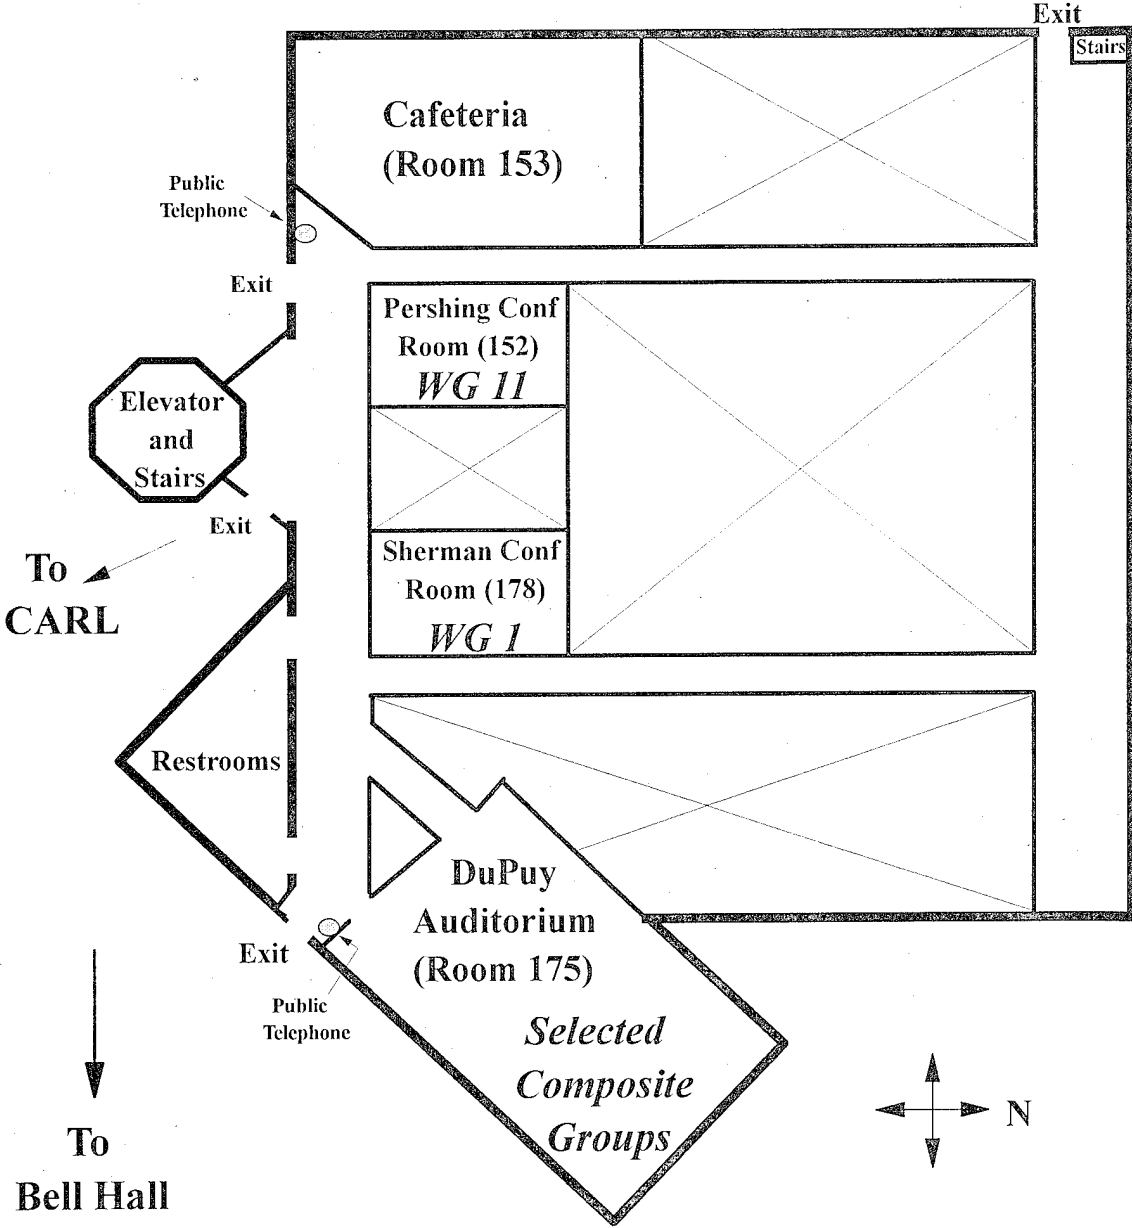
Exit

Stairs

Cafeteria (Room 153)

Public Telephone

Exit

Pershing Conf Room (152)
WG 11

Elevator and Stairs

Exit

To CARL

Sherman Conf Room (178)
WG 1

Restrooms

DuPuy Auditorium (Room 175)

Exit

Public Telephone

Selected Composite Groups

N

To Bell Hall